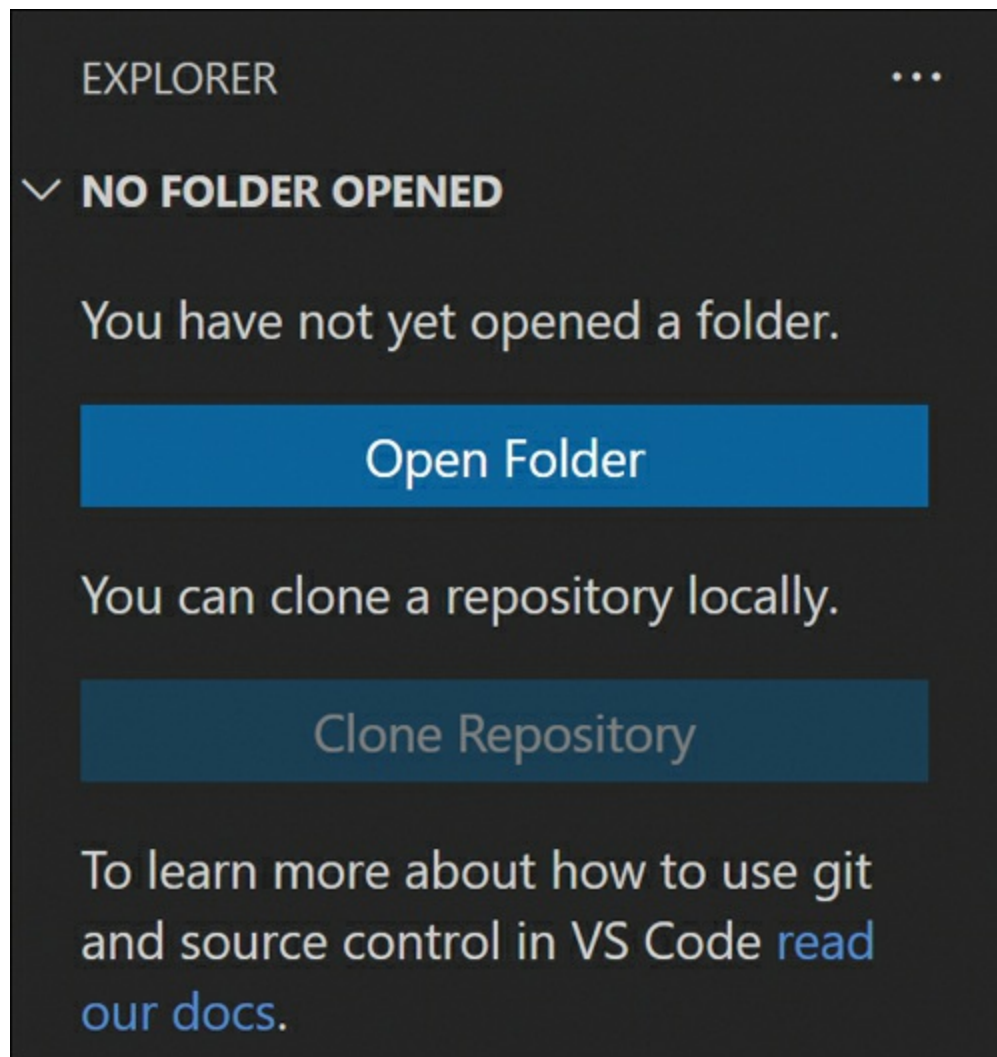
EXPLORER ...

NO FOLDER OPENED

You have not yet opened a folder.

Open Folder

You can clone a repository locally.

Clone Repository

To learn more about how to use git and source control in VS Code read our docs.